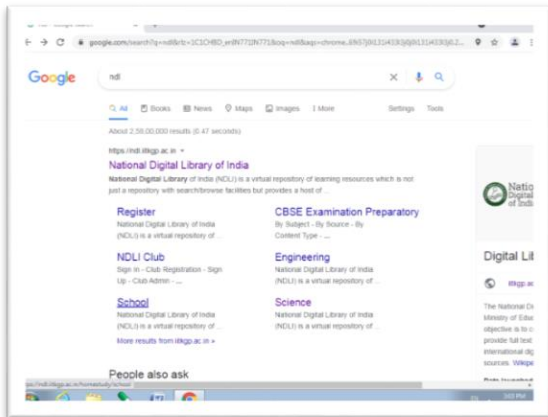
google.com/search?q=ndl&rlz=1C1CHBD_enIN771IN771&oq=ndl&aqs=chrome..69i57j0i131i433l3j0j0i131i433l3j0.2...

Google

ndl

All Books News Maps Images More Settings Tools

About 2,58,00,000 results (0.47 seconds)

https://ndl.iitkgp.ac.in

National Digital Library of India

National Digital Library of India (NDLI) is a virtual repository of learning resources which is not just a repository with search/browse facilities but provides a host of ...

Register
National Digital Library of India (NDLI) is a virtual repository of ...

CBSE Examination Preparatory
By Subject · By Source · By Content Type · ...

NDLI Club
Sign in · Club Registration · Sign Up · Club Admin · ...

Engineering
National Digital Library of India (NDLI) is a virtual repository of ...

School
National Digital Library of India (NDLI) is a virtual repository of ...

Science
National Digital Library of India (NDLI) is a virtual repository of ...

More results from iitkgp.ac.in »

People also ask

Natio Digital of Indi

Digital Lil

iitkgp.ac

The National Di Ministry of Edu objective is to c provide full text international dig sources. Wikipe

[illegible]/ndl.iitkgp.ac.in/homestudy/school